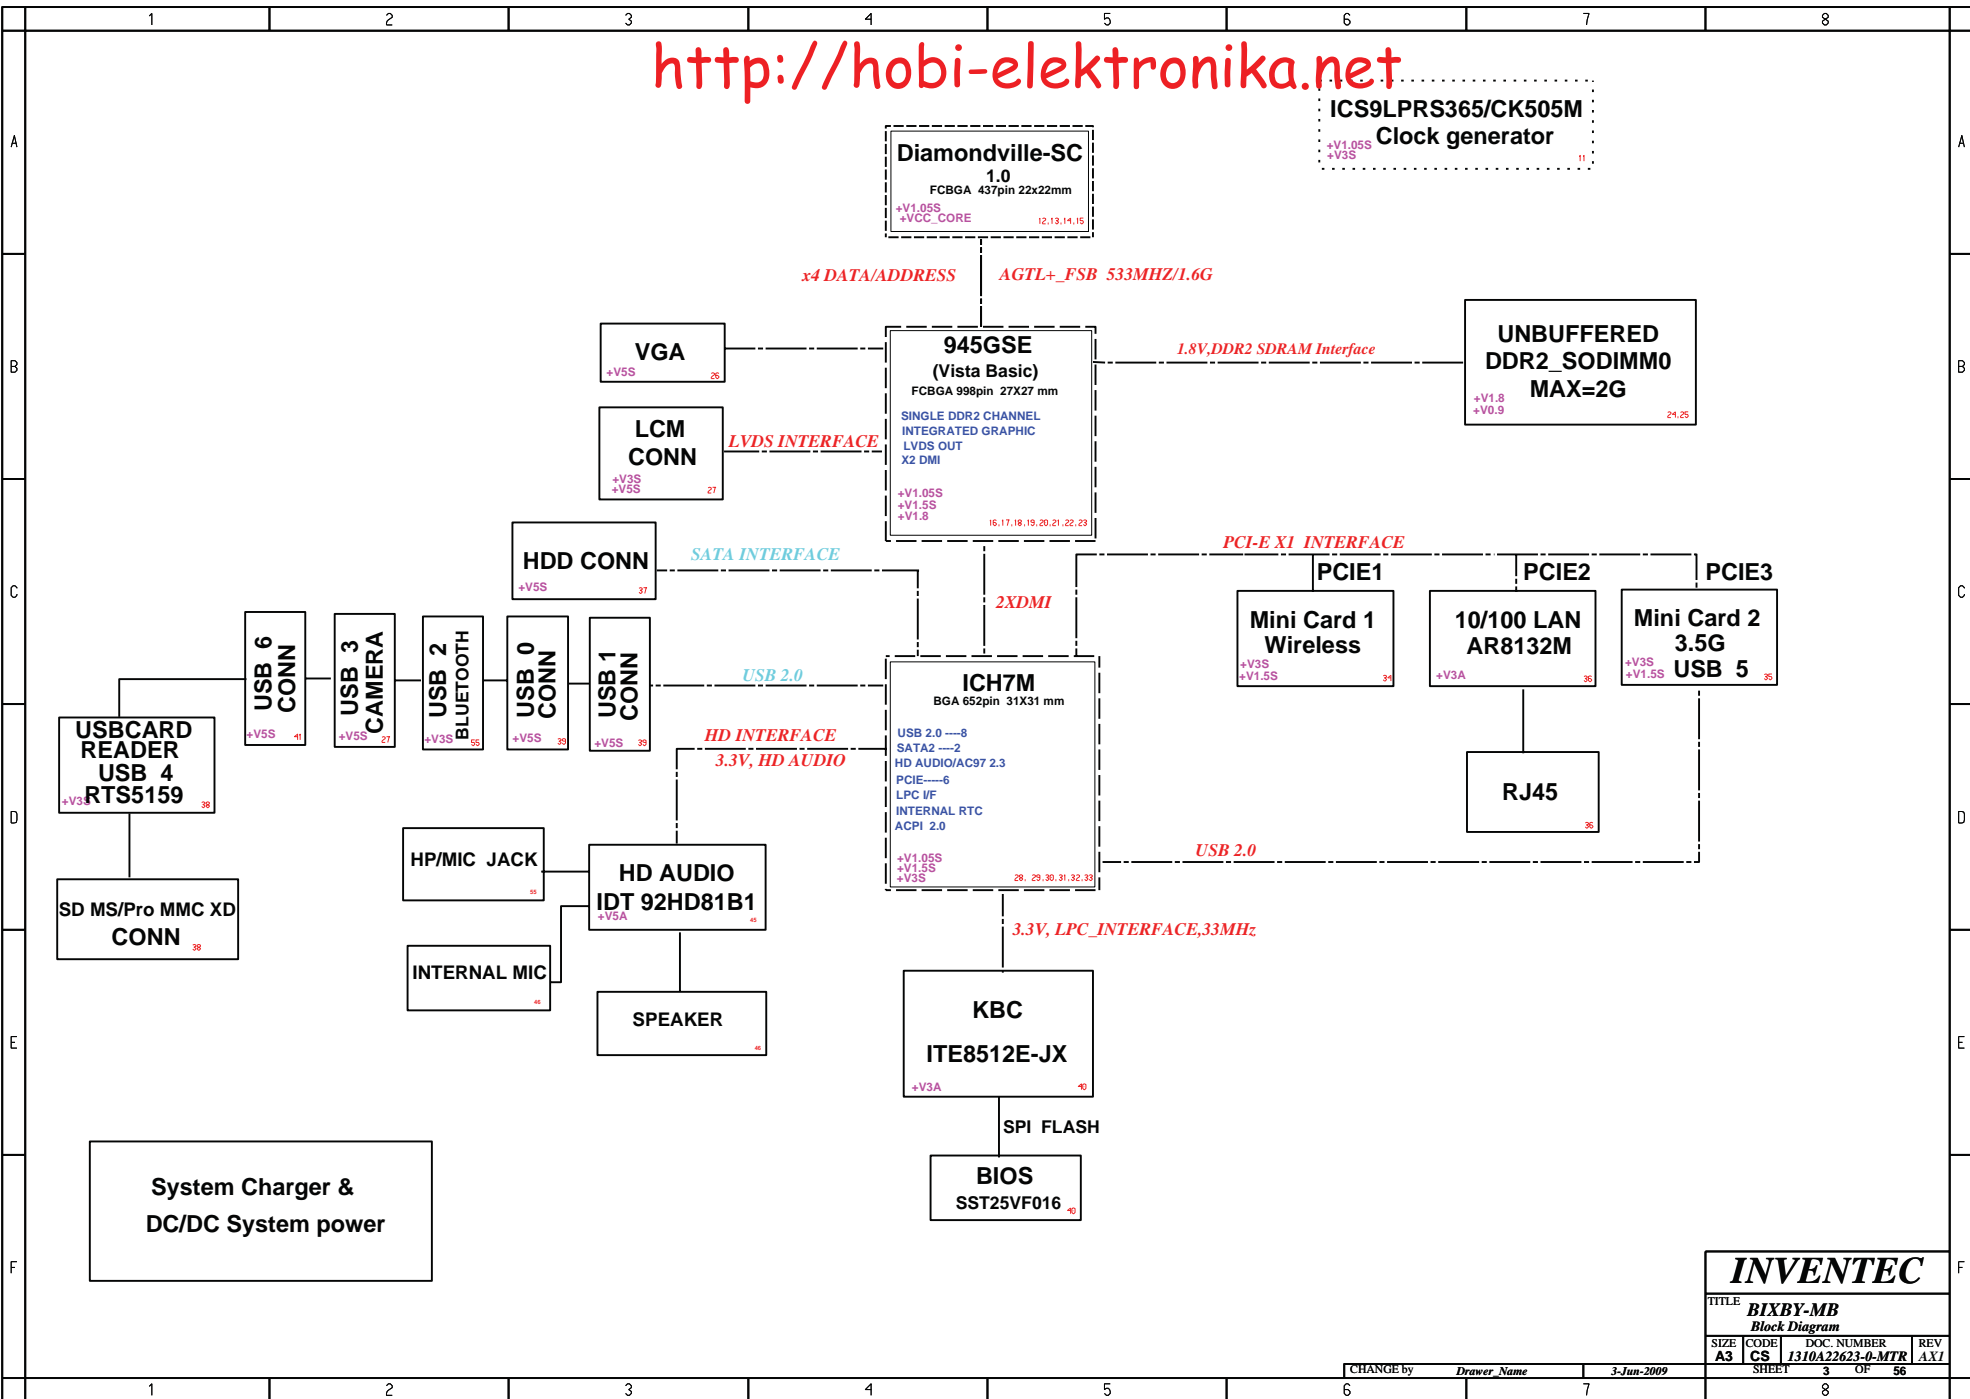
1 2 3 4 5 6 7 8

A B C D E F

http://hobi-elektronika.net

ICS9LPRS365/CK505M
Clock generator
+V1.05S
+V3S
11

Diamondville-SC
1.0
FCBGA 437pin 22x22mm
+V1.05S
+VCC_CORE
12,13,14,15

x4 DATA/ADDRESS
AGTL+_FSB 533MHZ/1.6G

VGA
+V5S 26

945GSE
(Vista Basic)
FCBGA 998pin 27X27 mm
SINGLE DDR2 CHANNEL
INTEGRATED GRAPHIC
LVDS OUT
X2 DMI
+V1.05S
+V1.5S
+V1.8
16,17,18,19,20,21,22,23

1.8V,DDR2 SDRAM Interface

UNBUFFERED
DDR2_SODIMM0
MAX=2G
+V1.8
+V0.9
24,25

LCM
CONN
+V3S
+V5S 27

LVDS INTERFACE

HDD CONN
+V5S 37

SATA INTERFACE

2XDMI

PCI-E X1 INTERFACE

PCIE1
PCIE2
PCIE3

Mini Card 1
Wireless
+V3S
+V1.5S 34

10/100 LAN
AR8132M
+V3A 36

Mini Card 2
3.5G
USB 5
+V3S
+V1.5S 35

USB 6
CONN
+V5S 41

USB 3
CAMERA
+V5S 27

USB 2
BLUETOOTH
+V3S 55

USB 0
CONN
+V5S 39

USB 1
CONN
+V5S 39

USB 2.0

USBCARD
READER
USB 4
RTS5159
+V3S 38

ICH7M
BGA 652pin 31X31 mm
USB 2.0 ----8
SATA2 ----2
HD AUDIO/AC97 2.3
PCIE-----6
LPC I/F
INTERNAL RTC
ACPI 2.0
+V1.05S
+V1.5S
+V3S
28, 29,30,31,32,33

HD INTERFACE
3.3V, HD AUDIO

RJ45
36

HP/MIC JACK
55

HD AUDIO
IDT 92HD81B1
+V5A 45

USB 2.0

SD MS/Pro MMC XD
CONN 38

INTERNAL MIC
46

3.3V, LPC_INTERFACE,33MHz

SPEAKER
46

KBC
ITE8512E-JX
+V3A 40

SPI FLASH

BIOS
SST25VF016 40

System Charger &
DC/DC System power

INVENTEC
TITLE
BIXBY-MB
Block Diagram
SIZE A3
CODE CS
DOC. NUMBER 1310A22623-0-MTR
REV AX1
CHANGE by
Drawer_Name
3-Jun-2009
SHEET 3 OF 56